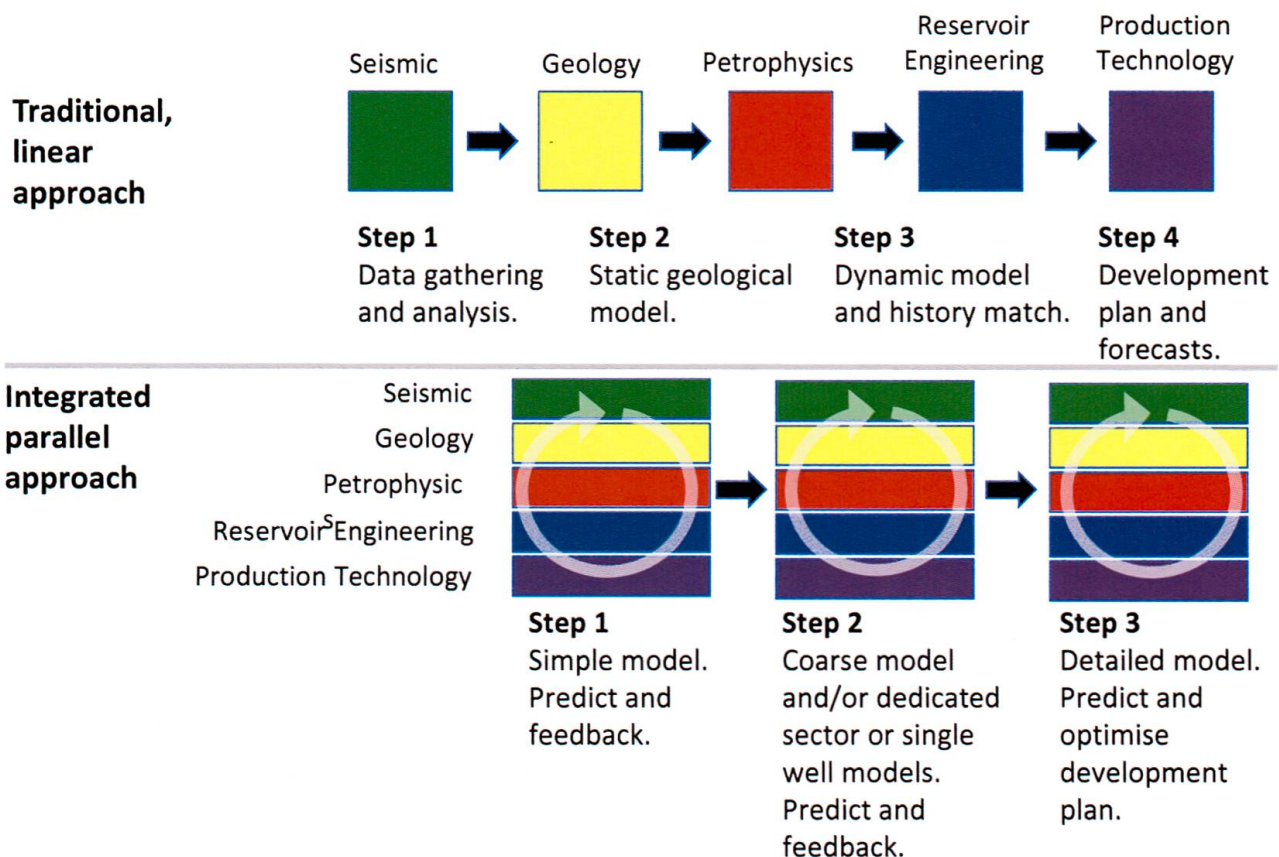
Traditional, linear approach

Seismic

Geology

Petrophysics

Reservoir Engineering

Production Technology

Step 1
Data gathering and analysis.

Step 2
Static geological model.

Step 3
Dynamic model and history match.

Step 4
Development plan and forecasts.

Integrated parallel approach

Seismic
Geology
Petrophysic
Reservoir$^{s}$Engineering
Production Technology

Step 1
Simple model. Predict and feedback.

Step 2
Coarse model and/or dedicated sector or single well models. Predict and feedback.

Step 3
Detailed model. Predict and optimise development plan.